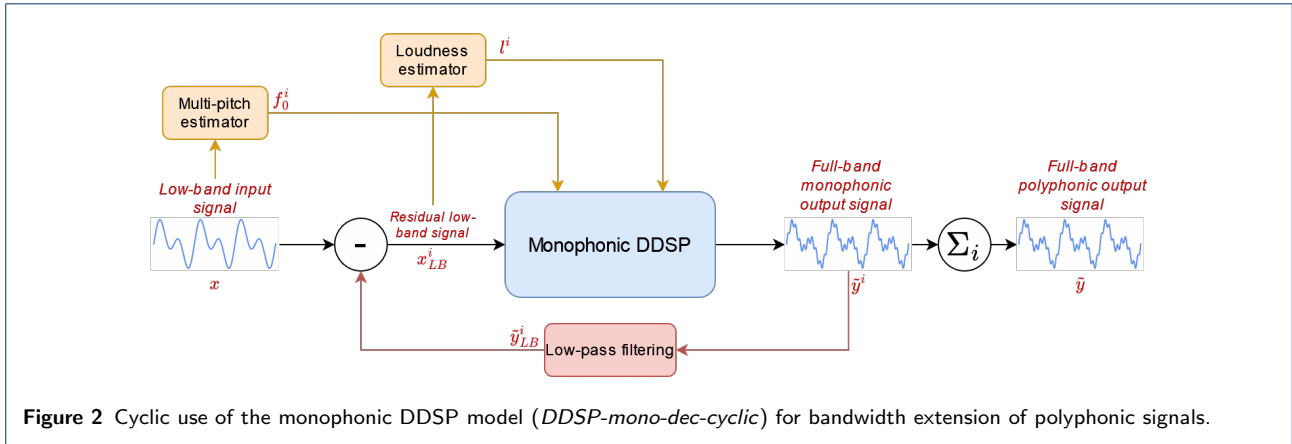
Loudness estimator

$l^i$

Multi-pitch estimator

$f_0^i$

Low-band input signal

$x$

-

Residual low-band signal

$x_{LB}^i$

Monophonic DDSP

Full-band monophonic output signal

$\tilde{y}^i$

$\Sigma_i$

Full-band polyphonic output signal

$\tilde{y}$

$\tilde{y}_{LB}^i$

Low-pass filtering

Figure 2 Cyclic use of the monophonic DDSP model (DDSP-mono-dec-cyclic) for bandwidth extension of polyphonic signals.